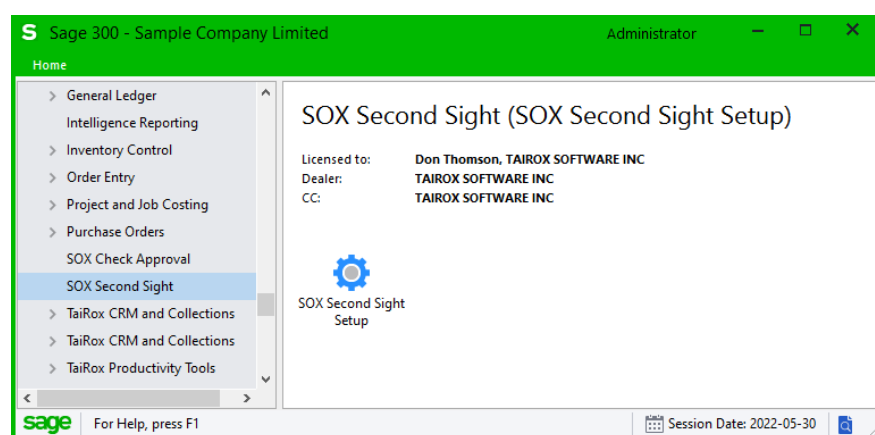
S Sage 300 - Sample Company Limited

Administrator

Home

General Ledger
Intelligence Reporting
Inventory Control
Order Entry
Project and Job Costing
Purchase Orders
SOX Check Approval
SOX Second Sight
TaiRox CRM and Collections
TaiRox CRM and Collections
TaiRox Productivity Tools

SOX Second Sight (SOX Second Sight Setup)

| | |
|---|---|
| Licensed to: | Don Thomson, TAIROX SOFTWARE INC |
| Dealer: | TAIROX SOFTWARE INC |
| CC: | TAIROX SOFTWARE INC |

SOX Second Sight Setup

sage For Help, press F1

Session Date: 2022-05-30